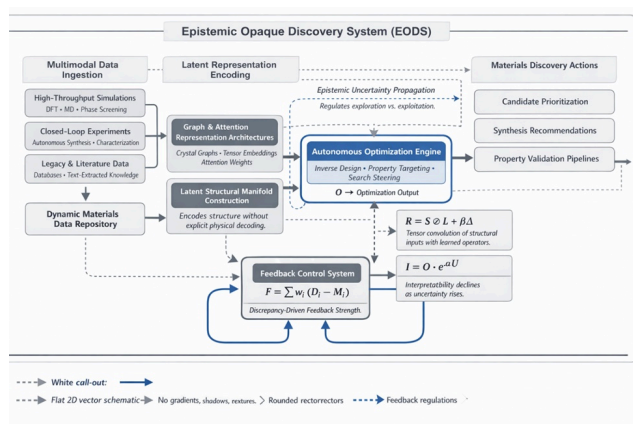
Epistemic Opaque Discovery System (EODS)

Multimodal Data Ingestion

Latent Representation Encoding

Materials Discovery Actions

High-Throughput Simulations
DFT • MD • Phase Screening

Closed-Loop Experiments
Autonomous Synthesis • Characterization

Legacy & Literature Data
Databases • Text-Extracted Knowledge

Dynamic Materials Data Repository

Graph & Attention Representation Architectures
Crystal Graphs • Tensor Embeddings Attention Weights

Latent Structural Manifold Construction
Encodes structure without explicit physical decoding.

Epistemic Uncertainty Propagation
Regulates exploration vs. exploitation.

Autonomous Optimization Engine
Inverse Design • Property Targeting • Search Steering
$O \rightarrow$ Optimization Output

Candidate Prioritization

Synthesis Recommendations

Property Validation Pipelines

$R = S \oslash L + \beta\Delta$
Tensor convolution of structural inputs with learned operators.

Feedback Control System
$F = \sum w_i (D_i - M_i)$
Discrepancy-Driven Feedback Strength.

$I = O \cdot e^{-\alpha U}$
Interpretability declines as uncertainty rises.

White call-out:

Flat 2D vector schematic: No gradients, shadows, rextures, Rounded rectorrectors

Feedback regulations